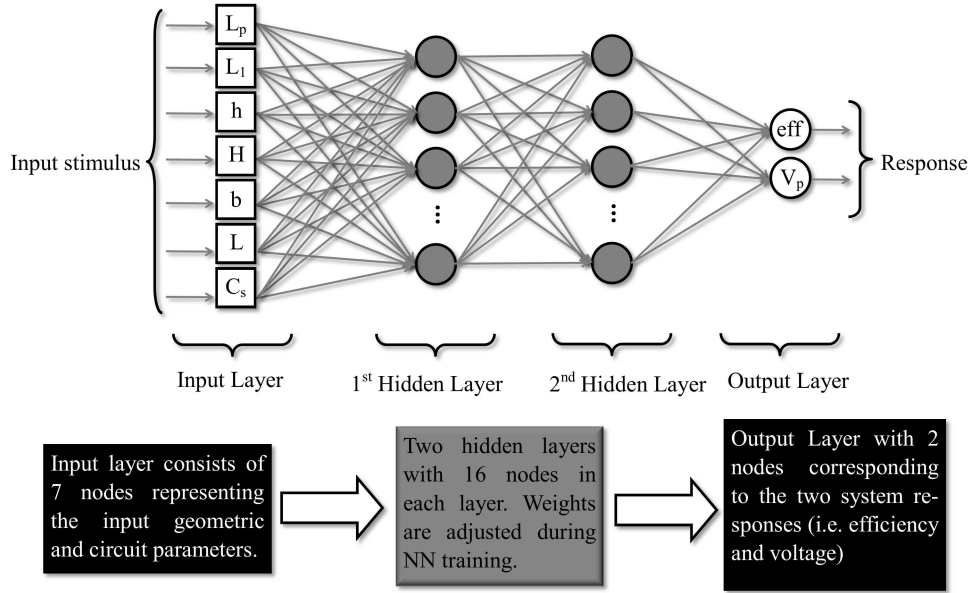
Input stimulus

$L_p$

$L_1$

h

H

b

L

$C_s$

eff

$V_p$

Response

Input Layer

1st Hidden Layer

2nd Hidden Layer

Output Layer

Input layer consists of 7 nodes representing the input geometric and circuit parameters.

Two hidden layers with 16 nodes in each layer. Weights are adjusted during NN training.

Output Layer with 2 nodes corresponding to the two system responses (i.e. efficiency and voltage)